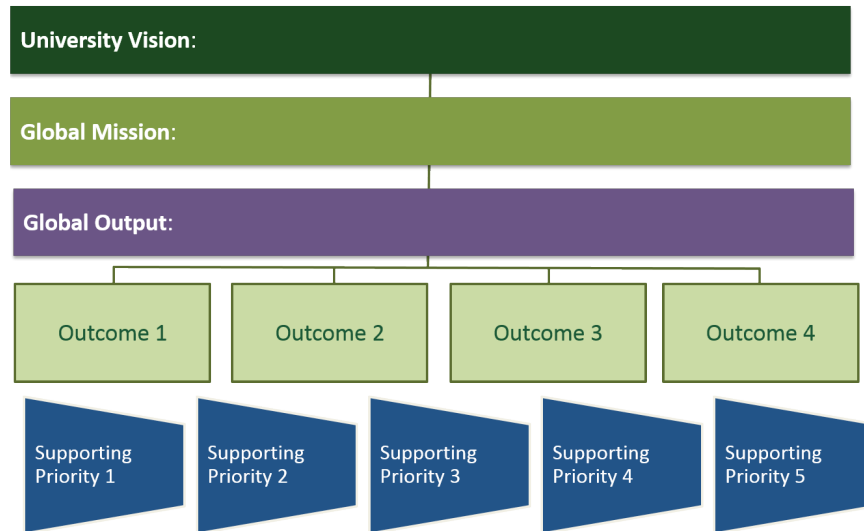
University Vision:

Global Mission:

Global Output:

Outcome 1

Outcome 2

Outcome 3

Outcome 4

Supporting Priority 1

Supporting Priority 2

Supporting Priority 3

Supporting Priority 4

Supporting Priority 5